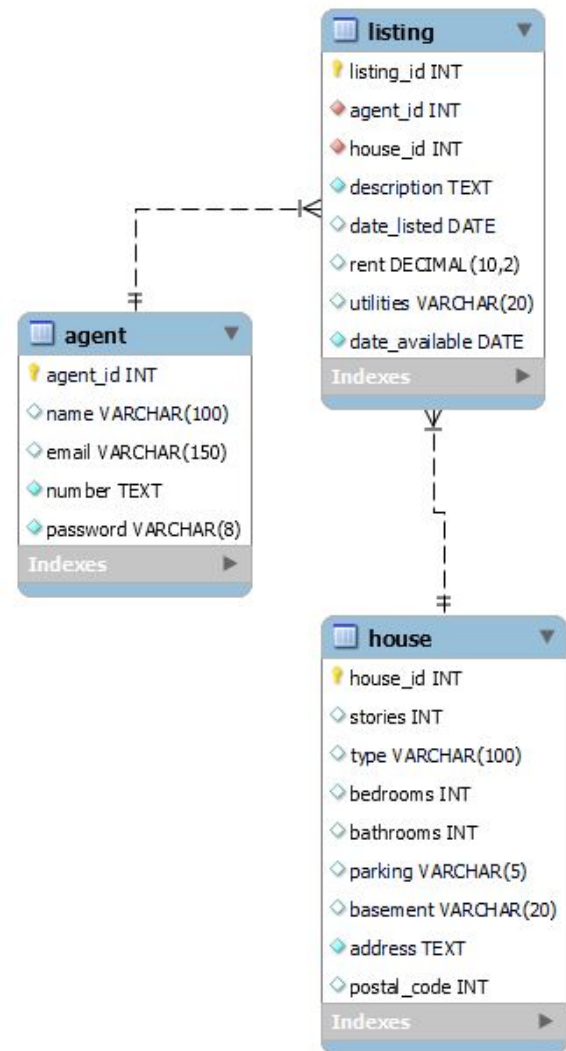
listing
listing_id INT
agent_id INT
house_id INT
description TEXT
date_listed DATE
rent DECIMAL(10,2)
utilities VARCHAR(20)
date_available DATE
Indexes

agent
agent_id INT
name VARCHAR(100)
email VARCHAR(150)
number TEXT
password VARCHAR(8)
Indexes

house
house_id INT
stories INT
type VARCHAR(100)
bedrooms INT
bathrooms INT
parking VARCHAR(5)
basement VARCHAR(20)
address TEXT
postal_code INT
Indexes